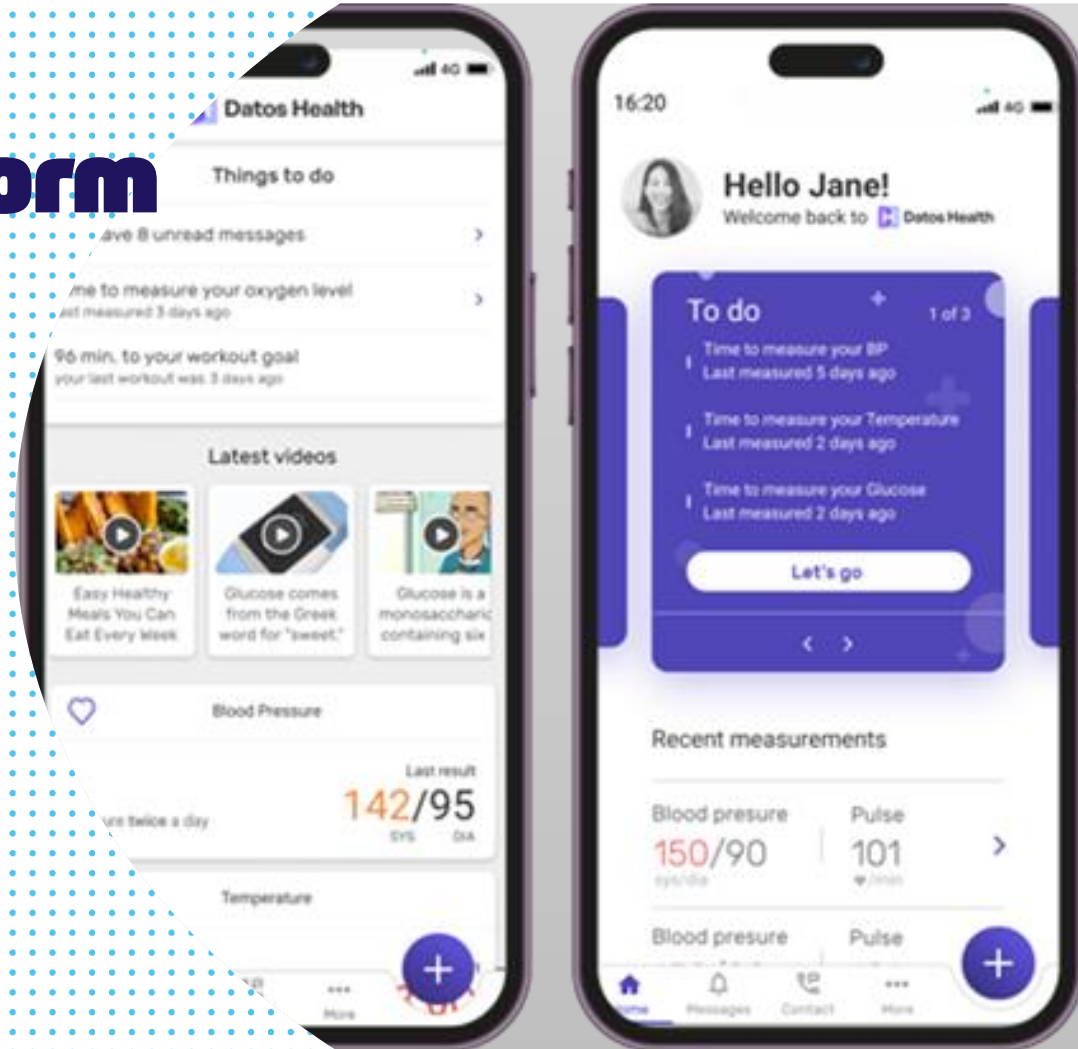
orm

4G

Datos Health

Things to do

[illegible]ave 8 unread messages

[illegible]me to measure your oxygen level
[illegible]ast measured 3 days ago

96 min. to your workout goal
your last workout was 3 days ago

Latest videos

Easy Healthy Meals You Can Eat Every Week

Glucose comes from the Greek word for "sweet."

Glucose is a monosaccharid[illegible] containing six

Blood Pressure

Last result

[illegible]re twice a day

142/95
SYS DIA

Temperature

More

16:20

4G

Hello Jane!
Welcome back to Datos Health

To do
1 of 3

Time to measure your BP
Last measured 5 days ago

Time to measure your Temperature
Last measured 2 days ago

Time to measure your Glucose
Last measured 2 days ago

Let's go

Recent measurements

Blood presure
150/90
sys/dia

Pulse
101
/min

Blood presure

Pulse

Home Messages Contact More